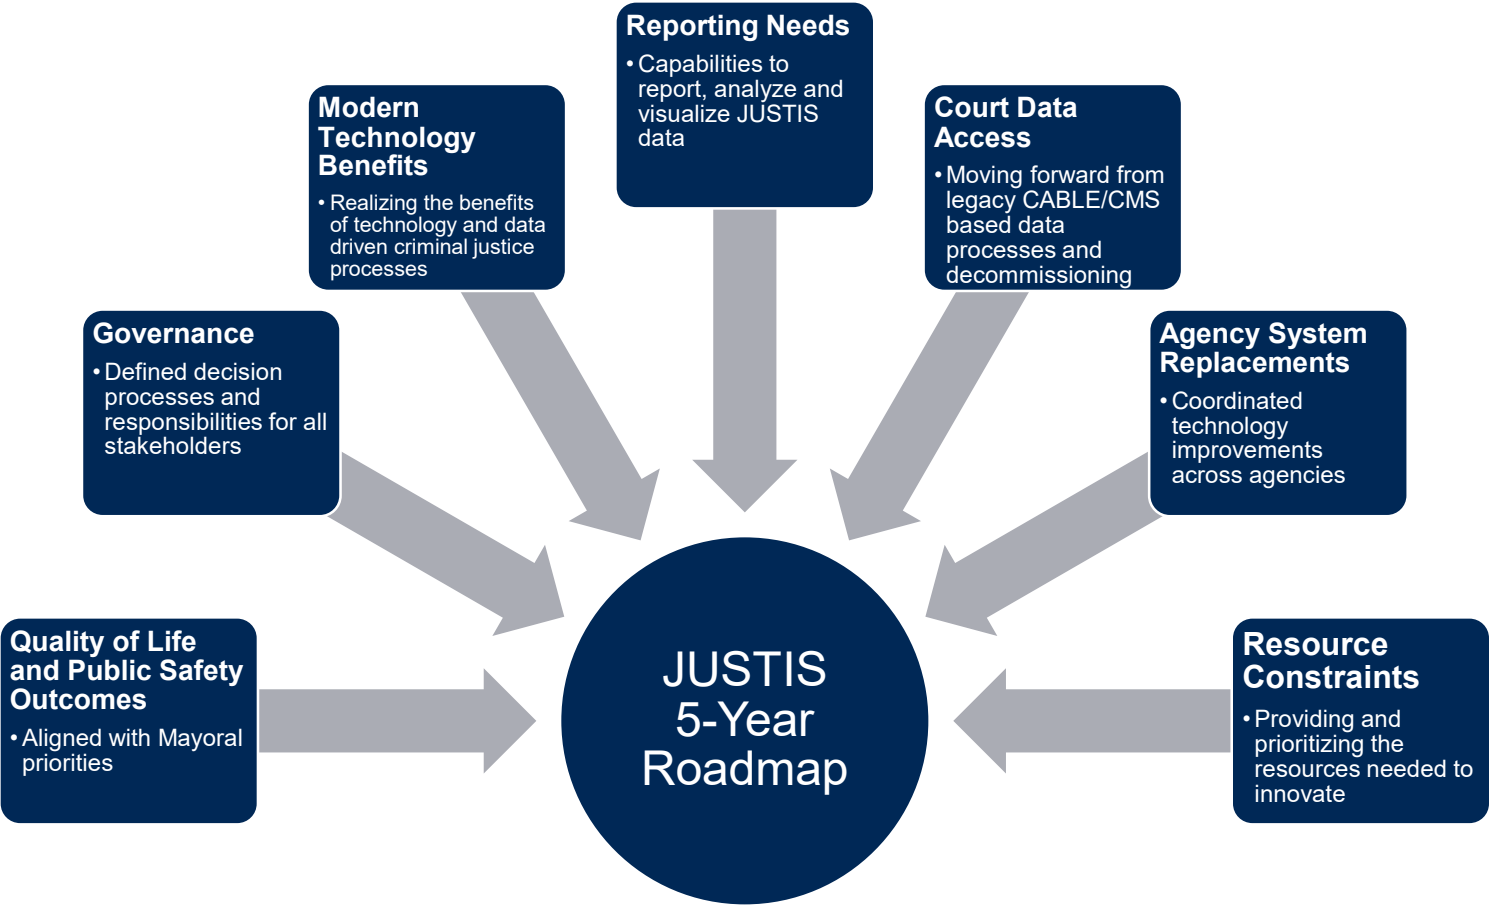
Reporting Needs
• Capabilities to report, analyze and visualize JUSTIS data

Modern Technology Benefits
• Realizing the benefits of technology and data driven criminal justice processes

Court Data Access
• Moving forward from legacy CABLE/CMS based data processes and decommissioning

Governance
• Defined decision processes and responsibilities for all stakeholders

Agency System Replacements
• Coordinated technology improvements across agencies

Quality of Life and Public Safety Outcomes
• Aligned with Mayoral priorities

JUSTIS 5-Year Roadmap

Resource Constraints
• Providing and prioritizing the resources needed to innovate